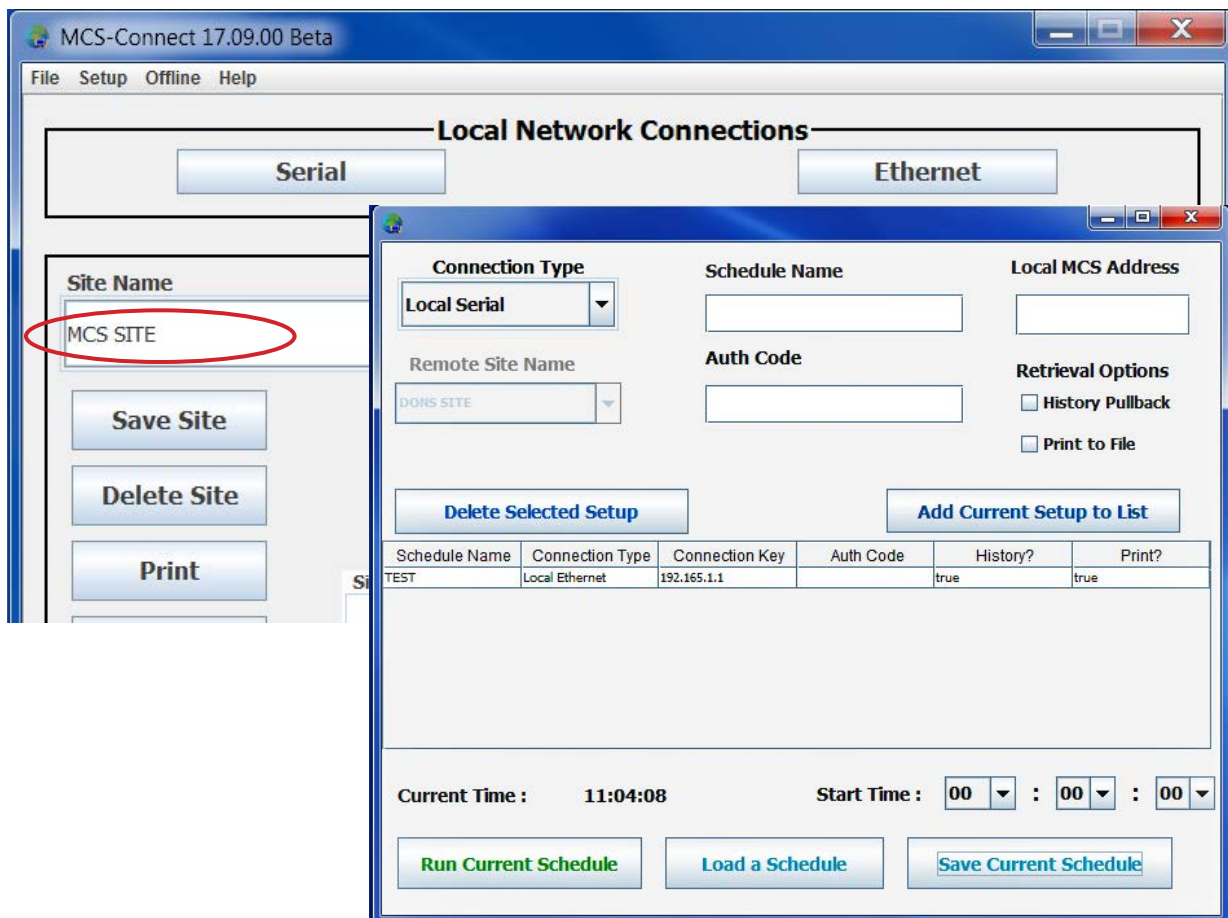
MCS-Connect 17.09.00 Beta

File Setup Offline Help

Local Network Connections

Serial

Ethernet

Site Name

MCS SITE

Save Site

Delete Site

Print

Si

Connection Type

Local Serial

Schedule Name

Local MCS Address

Remote Site Name

DONS SITE

Auth Code

Retrieval Options

History Pullback

Print to File

Delete Selected Setup

Add Current Setup to List

| Schedule Name | Connection Type | Connection Key | Auth Code | History? | Print? |
|---|---|---|---|---|---|
| TEST | Local Ethernet | 192.165.1.1 | | true | true |

Current Time : 11:04:08

Start Time : 00 : 00 : 00

Run Current Schedule

Load a Schedule

Save Current Schedule